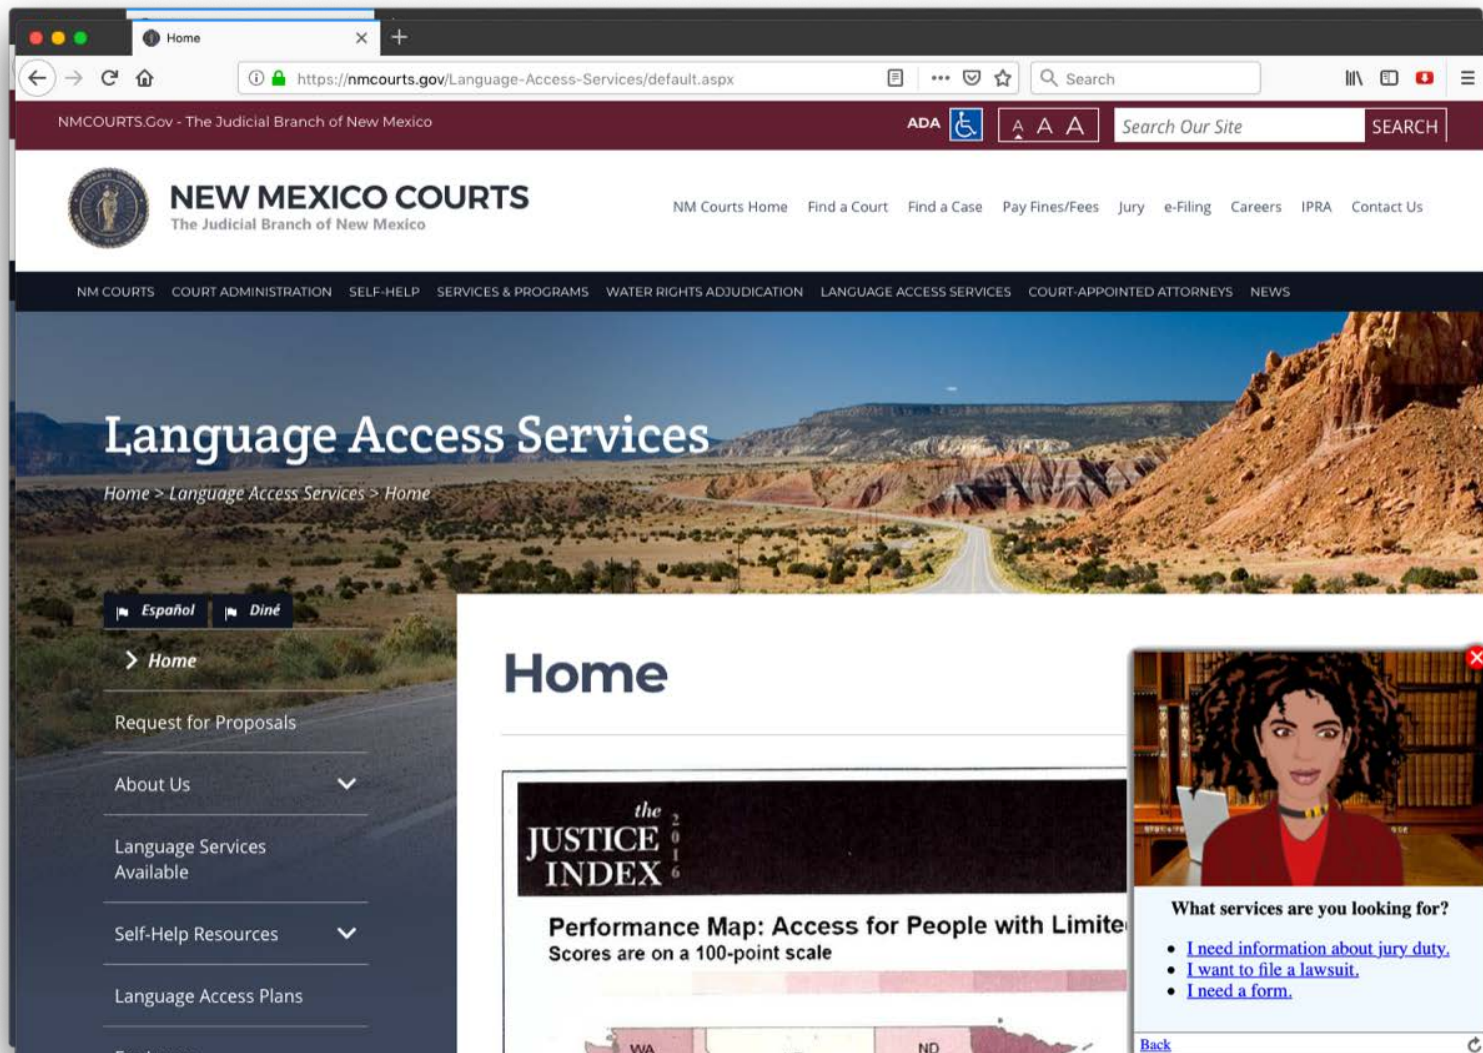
Home

https://nmcourts.gov/Language-Access-Services/default.aspx

Search

NMCOURTS.Gov - The Judicial Branch of New Mexico

ADA

A A A

Search Our Site

SEARCH

NEW MEXICO COURTS
The Judicial Branch of New Mexico

NM Courts Home Find a Court Find a Case Pay Fines/Fees Jury e-Filing Careers IPRA Contact Us

NM COURTS COURT ADMINISTRATION SELF-HELP SERVICES & PROGRAMS WATER RIGHTS ADJUDICATION LANGUAGE ACCESS SERVICES COURT-APPOINTED ATTORNEYS NEWS

Language Access Services

Home > Language Access Services > Home

Español Diné

Home

Request for Proposals

About Us

Language Services Available

Self-Help Resources

Language Access Plans

Home

the JUSTICE INDEX 2016

Performance Map: Access for People with Limite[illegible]
Scores are on a 100-point scale

WA ND

What services are you looking for?

- I need information about jury duty.
- I want to file a lawsuit.
- I need a form.

Back